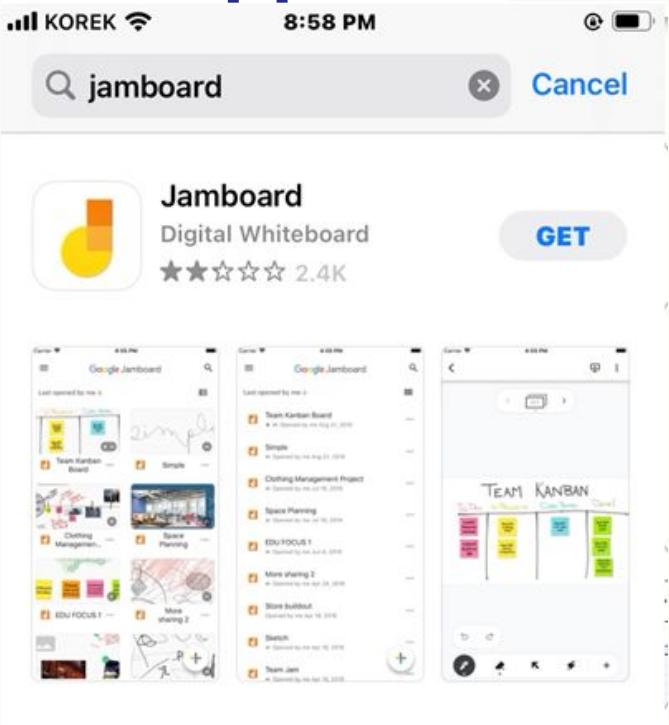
KOREK 8:58 PM

jamboard Cancel

Jamboard
Digital Whiteboard
2.4K
GET

Google Jamboard
Last opened by me
Team Kanban Board
Simple
Clothing Managemen...
Space Planning
EDU FOCUS 1
More sharing 2

Google Jamboard
Last opened by me
Team Kanban Board
Simple
Clothing Management Project
Space Planning
EDU FOCUS 1
More sharing 2
Store buildout
Sketch
Team Jam

TEAM KANBAN